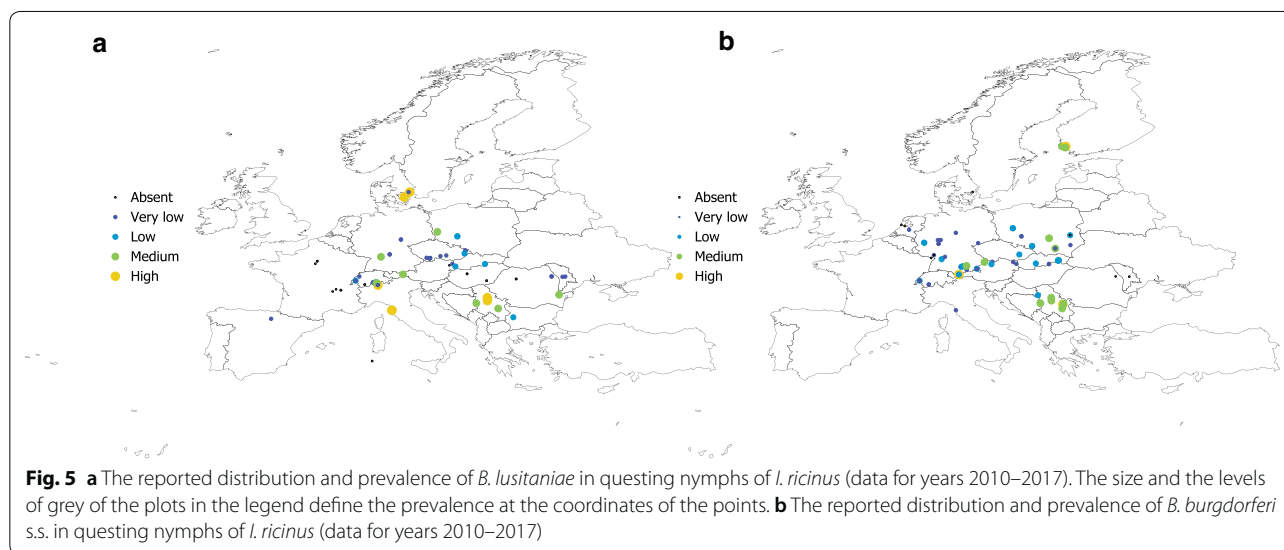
a

Absent
Very low
Low
Medium
High

b

Absent
Very low
Low
Medium
High

**Fig. 5** **a** The reported distribution and prevalence of *B. lusitaniae* in questing nymphs of *I. ricinus* (data for years 2010–2017). The size and the levels of grey of the plots in the legend define the prevalence at the coordinates of the points. **b** The reported distribution and prevalence of *B. burgdorferi* s.s. in questing nymphs of *I. ricinus* (data for years 2010–2017)